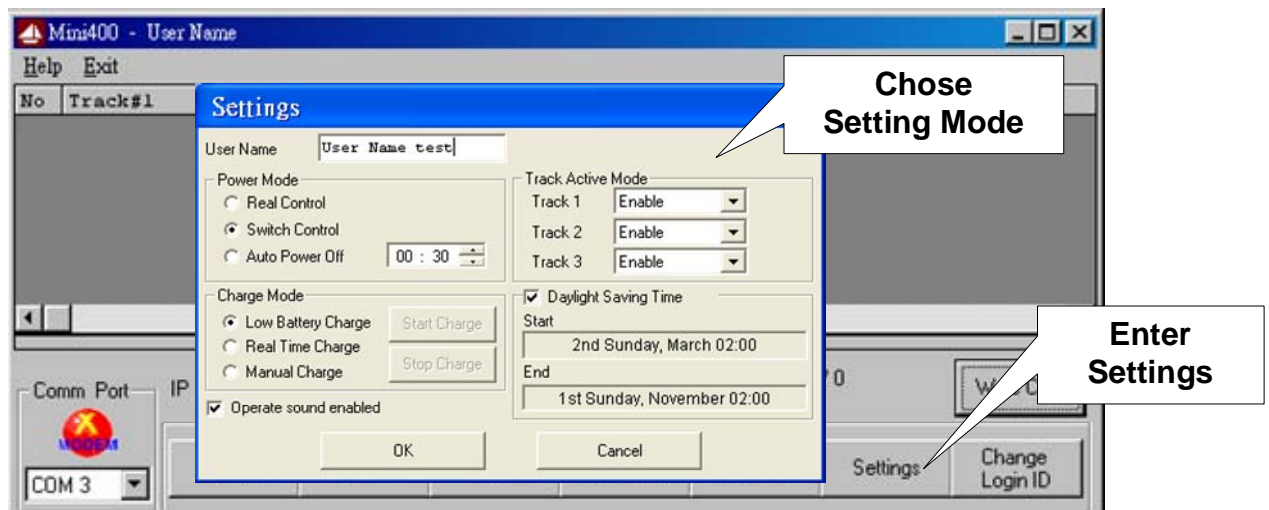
Mini400 - User Name

Help Exit

No Track#1

Settings

Chose Setting Mode

User Name User Name test

Power Mode
Real Control
Switch Control
Auto Power Off 00 : 30

Track Active Mode
Track 1 Enable
Track 2 Enable
Track 3 Enable

Charge Mode
Low Battery Charge
Real Time Charge
Manual Charge
Start Charge
Stop Charge

Daylight Saving Time
Start
2nd Sunday, March 02:00
End
1st Sunday, November 02:00

Operate sound enabled

OK
Cancel

Comm Port
IP
MODEM
COM 3

Enter Settings

Settings
Change Login ID